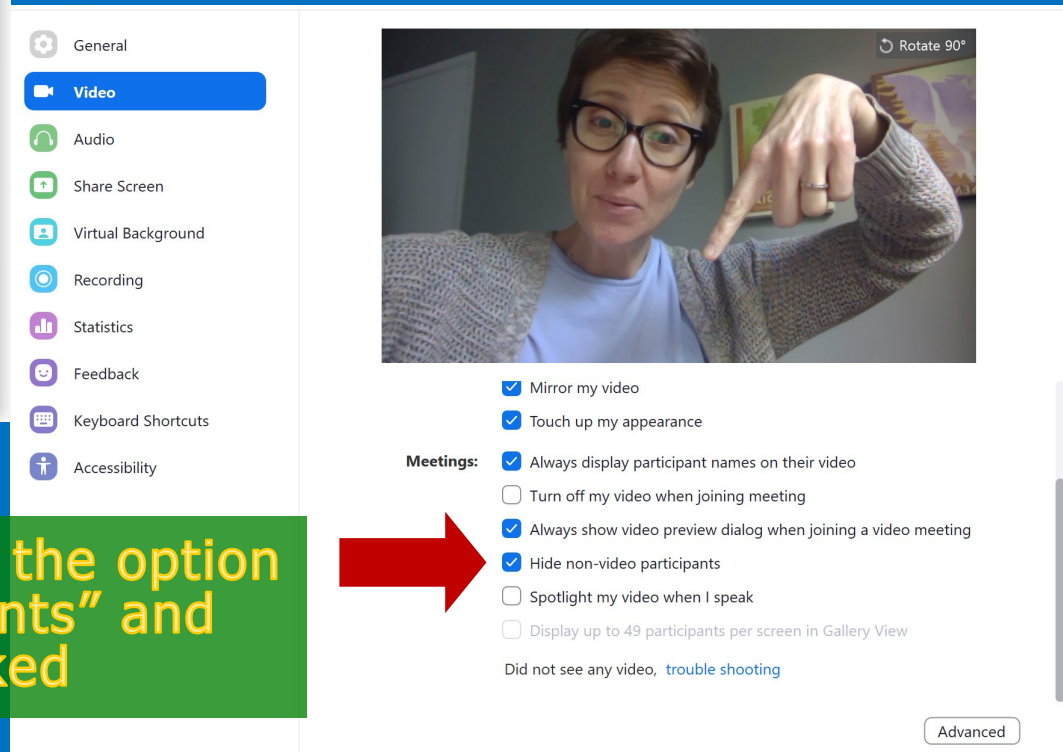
General

Video

Audio

Share Screen

Virtual Background

Recording

Statistics

Feedback

Keyboard Shortcuts

Accessibility

Rotate 90°

Mirror my video

Touch up my appearance

Meetings: Always display participant names on their video

Turn off my video when joining meeting

Always show video preview dialog when joining a video meeting

Hide non-video participants

Spotlight my video when I speak

Display up to 49 participants per screen in Gallery View

Did not see any video, trouble shooting

Advanced

the option
nts" and
ked